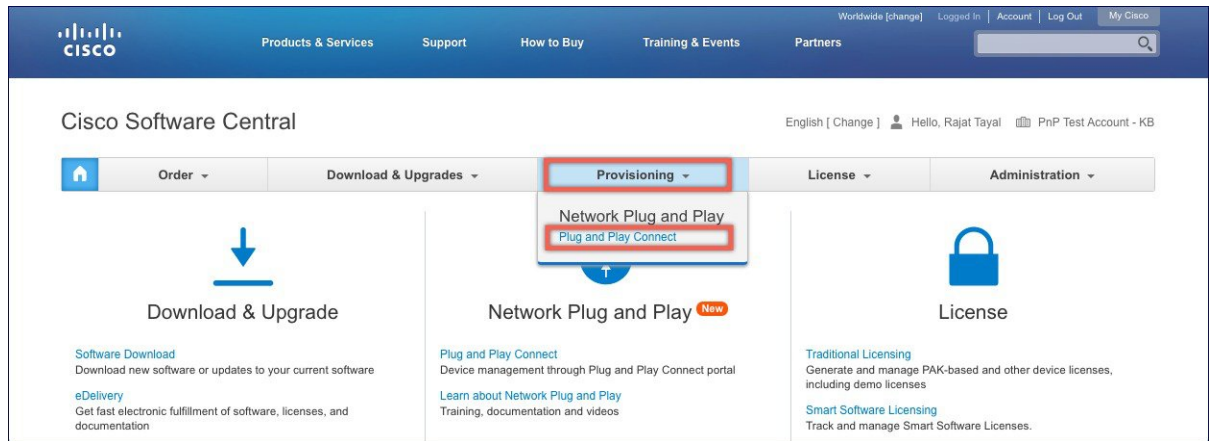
cisco

Products & Services Support How to Buy Training & Events Partners

Worldwide [change] Logged In | Account | Log Out My Cisco

Cisco Software Central

English [ Change ] Hello, Rajat Tayal PnP Test Account - KB

Order ▾ Download & Upgrades ▾ Provisioning ▾ License ▾ Administration ▾

Network Plug and Play
Plug and Play Connect

Download & Upgrade

Software Download
Download new software or updates to your current software

eDelivery
Get fast electronic fulfillment of software, licenses, and documentation

Network Plug and Play New

Plug and Play Connect
Device management through Plug and Play Connect portal

Learn about Network Plug and Play
Training, documentation and videos

License

Traditional Licensing
Generate and manage PAK-based and other device licenses, including demo licenses

Smart Software Licensing
Track and manage Smart Software Licenses.